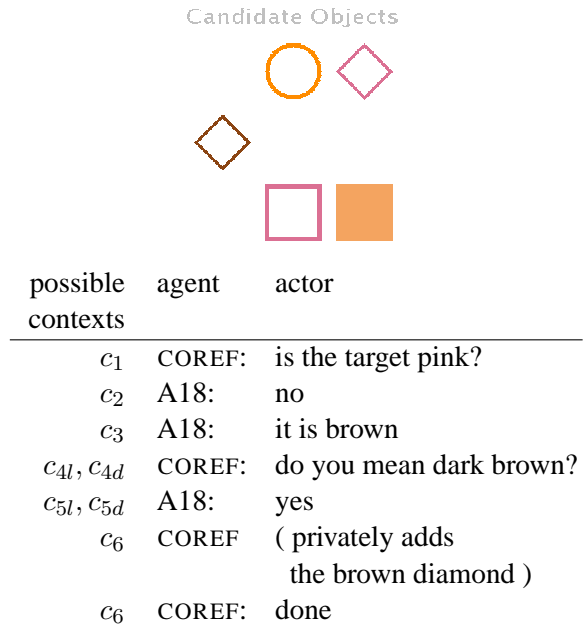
Candidate Objects

| possible contexts | agent | actor |
|---|---|---|
| $c_1$ | COREF: | is the target pink? |
| $c_2$ | A18: | no |
| $c_3$ | A18: | it is brown |
| $c_{4l}, c_{4d}$ | COREF: | do you mean dark brown? |
| $c_{5l}, c_{5d}$ | A18: | yes |
| $c_6$ | COREF | ( privately adds the brown diamond ) |
| $c_6$ | COREF: | done |